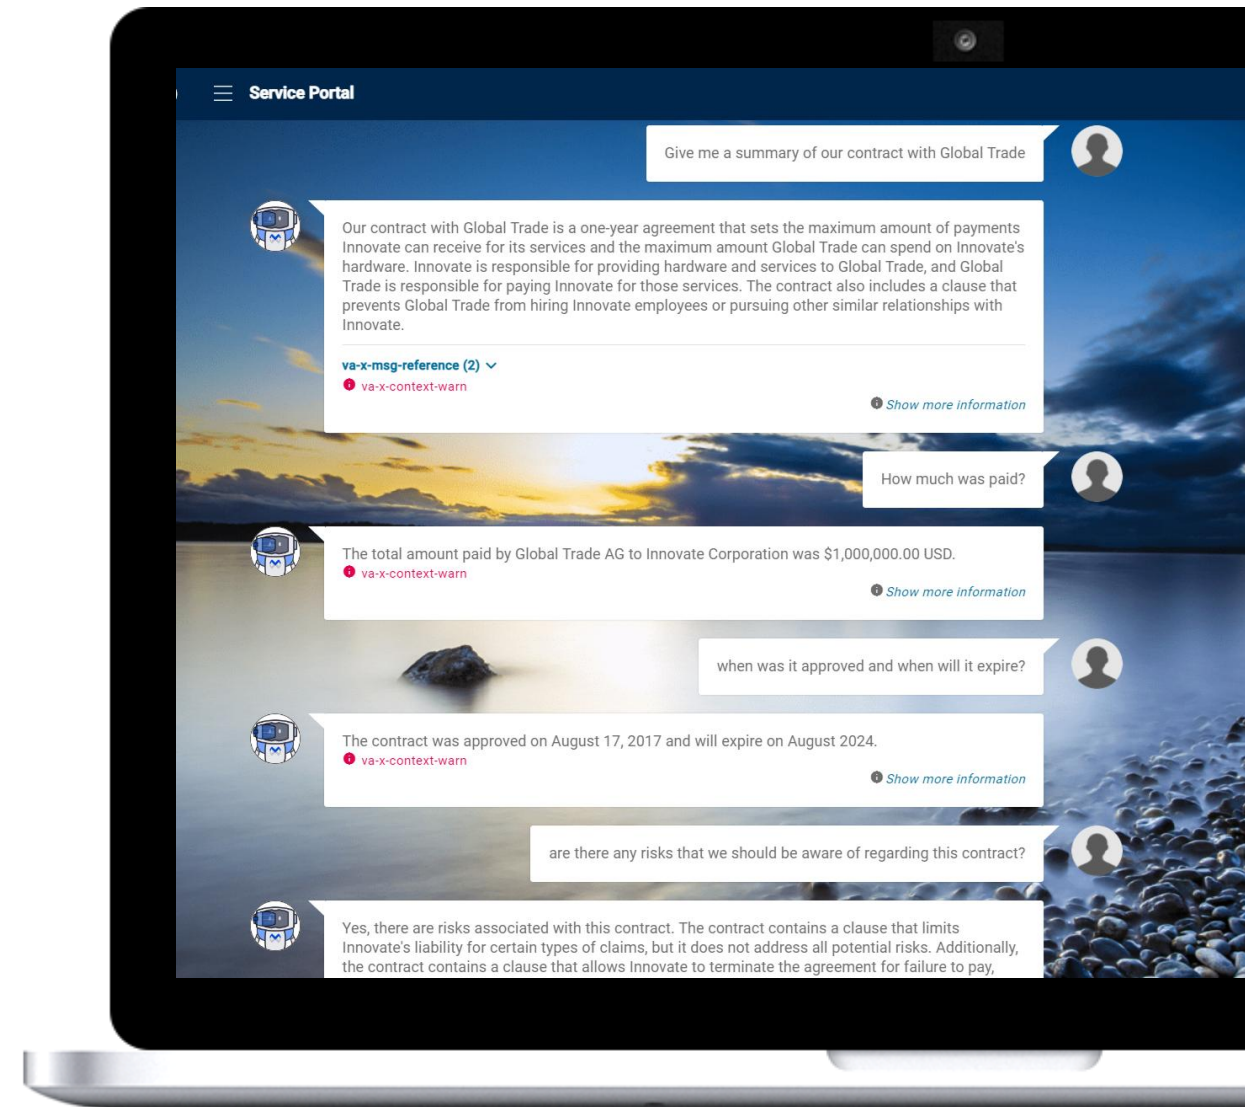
Service Portal

Give me a summary of our contract with Global Trade

Our contract with Global Trade is a one-year agreement that sets the maximum amount of payments Innovate can receive for its services and the maximum amount Global Trade can spend on Innovate's hardware. Innovate is responsible for providing hardware and services to Global Trade, and Global Trade is responsible for paying Innovate for those services. The contract also includes a clause that prevents Global Trade from hiring Innovate employees or pursuing other similar relationships with Innovate.

va-x-msg-reference (2)

va-x-context-warn

Show more information

How much was paid?

The total amount paid by Global Trade AG to Innovate Corporation was $1,000,000.00 USD.

va-x-context-warn

Show more information

when was it approved and when will it expire?

The contract was approved on August 17, 2017 and will expire on August 2024.

va-x-context-warn

Show more information

are there any risks that we should be aware of regarding this contract?

Yes, there are risks associated with this contract. The contract contains a clause that limits Innovate's liability for certain types of claims, but it does not address all potential risks. Additionally, the contract contains a clause that allows Innovate to terminate the agreement for failure to pay,